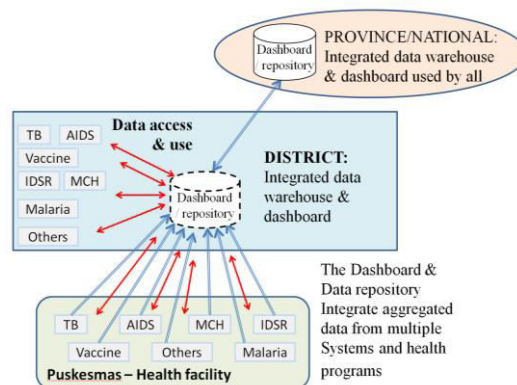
Dashboard repository

PROVINCE/NATIONAL: Integrated data warehouse & dashboard used by all

Data access & use

TB

AIDS

Vaccine

IDSR

MCH

Malaria

Others

Dashboard repository

DISTRICT: Integrated data warehouse & dashboard

The Dashboard & Data repository Integrate aggregated data from multiple Systems and health programs

TB

AIDS

MCH

IDSR

Vaccine

Others

Malaria

Puskesmas – Health facility